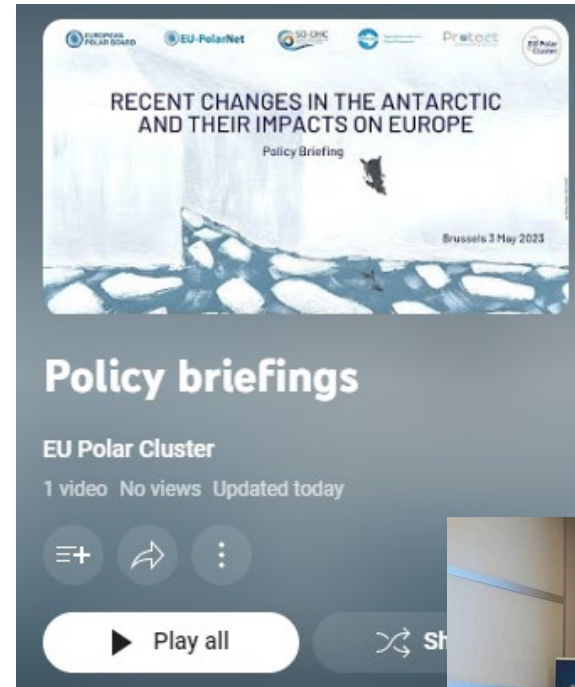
EUROPEAN POLAR BOARD
EU-PolarNet
SO-CHIC
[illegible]
Protect
EU Polar Cluster

RECENT CHANGES IN THE ANTARCTIC AND THEIR IMPACTS ON EUROPE

Policy Briefing

Brussels 3 May 2023

Policy briefings

EU Polar Cluster

1 video No views Updated today

Play all

Sh